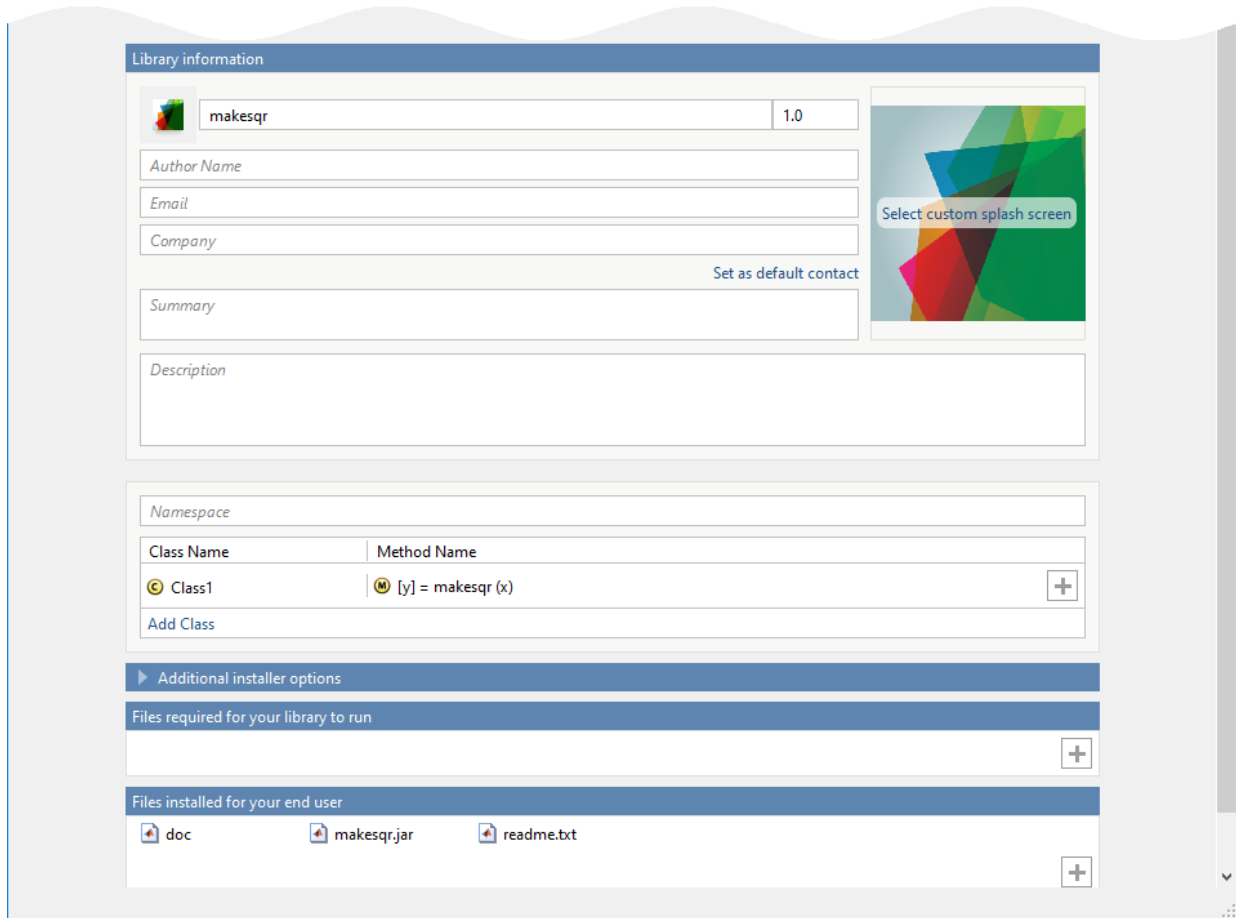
Library information

makesqr
1.0

Author Name
Email
Company
Set as default contact
Summary

Select custom splash screen

Description

Namespace

| Class Name | Method Name |
|---|---|
| Class1 | [y] = makesqr (x) |

Add Class

Additional installer options

Files required for your library to run

Files installed for your end user

doc
makesqr.jar
readme.txt